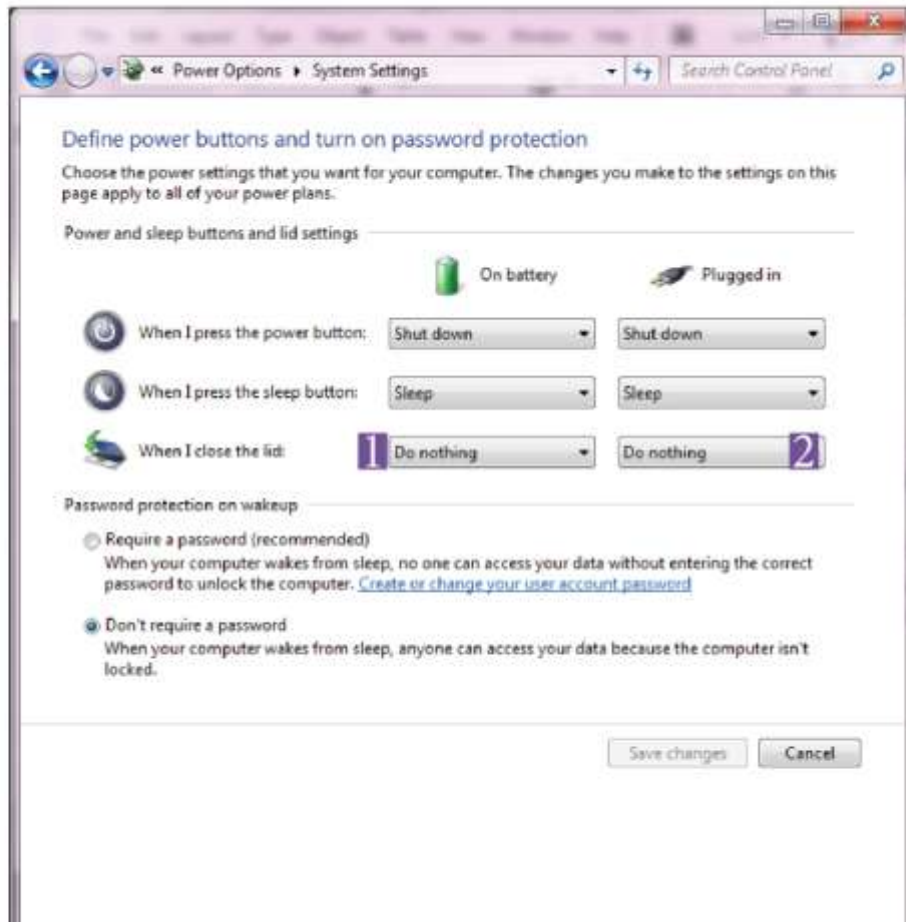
« Power Options ▸ System Settings

Search Control Panel

Define power buttons and turn on password protection

Choose the power settings that you want for your computer. The changes you make to the settings on this page apply to all of your power plans.

Power and sleep buttons and lid settings

On battery

Plugged in

When I press the power button: Shut down Shut down

When I press the sleep button: Sleep Sleep

When I close the lid: 1 Do nothing Do nothing 2

Password protection on wakeup

Require a password (recommended)
When your computer wakes from sleep, no one can access your data without entering the correct password to unlock the computer. Create or change your user account password

Don't require a password
When your computer wakes from sleep, anyone can access your data because the computer isn't locked.

Save changes

Cancel